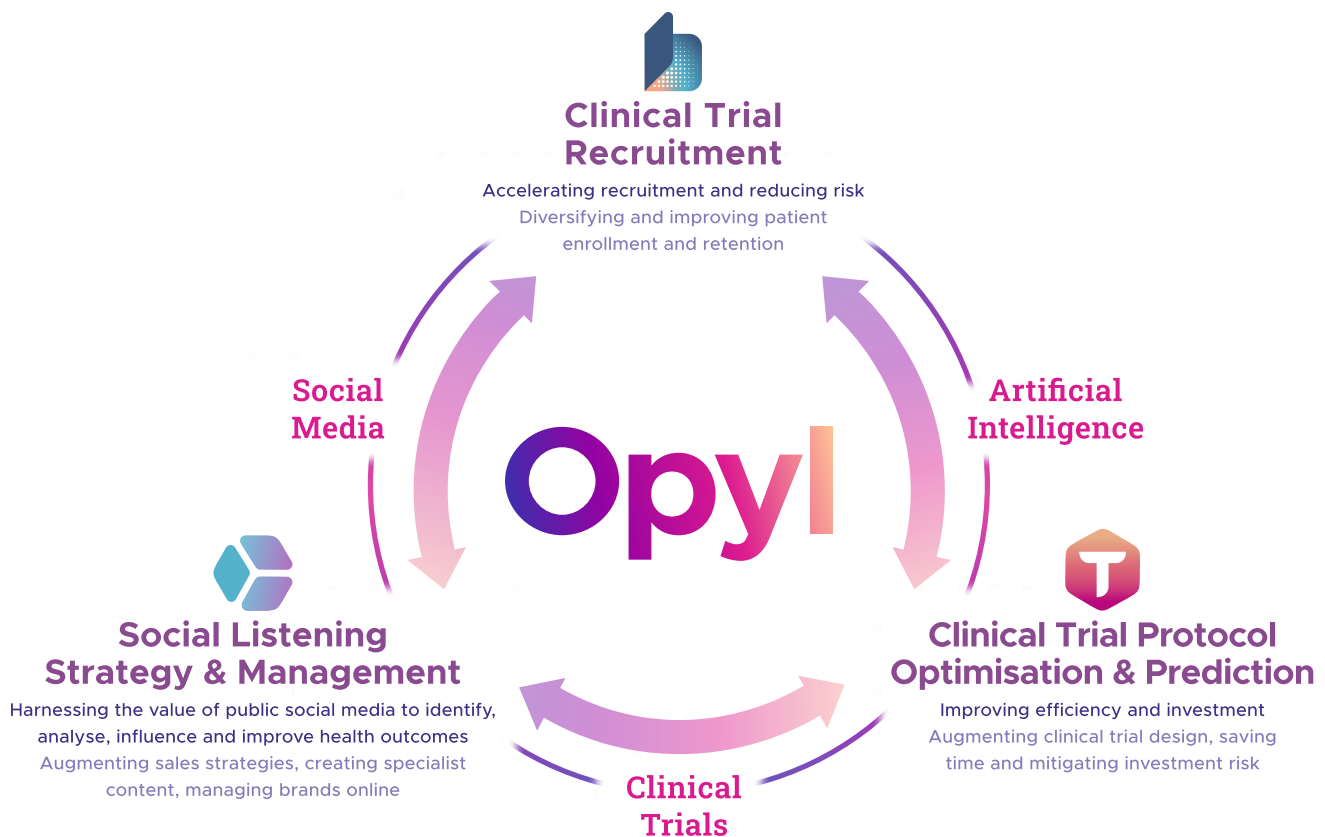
Clinical Trial Recruitment

Accelerating recruitment and reducing risk
Diversifying and improving patient enrollment and retention

Social Media

Artificial Intelligence

Opyl

Social Listening Strategy & Management

Harnessing the value of public social media to identify, analyse, influence and improve health outcomes
Augmenting sales strategies, creating specialist content, managing brands online

Clinical Trial Protocol Optimisation & Prediction

Improving efficiency and investment
Augmenting clinical trial design, saving time and mitigating investment risk

Clinical Trials